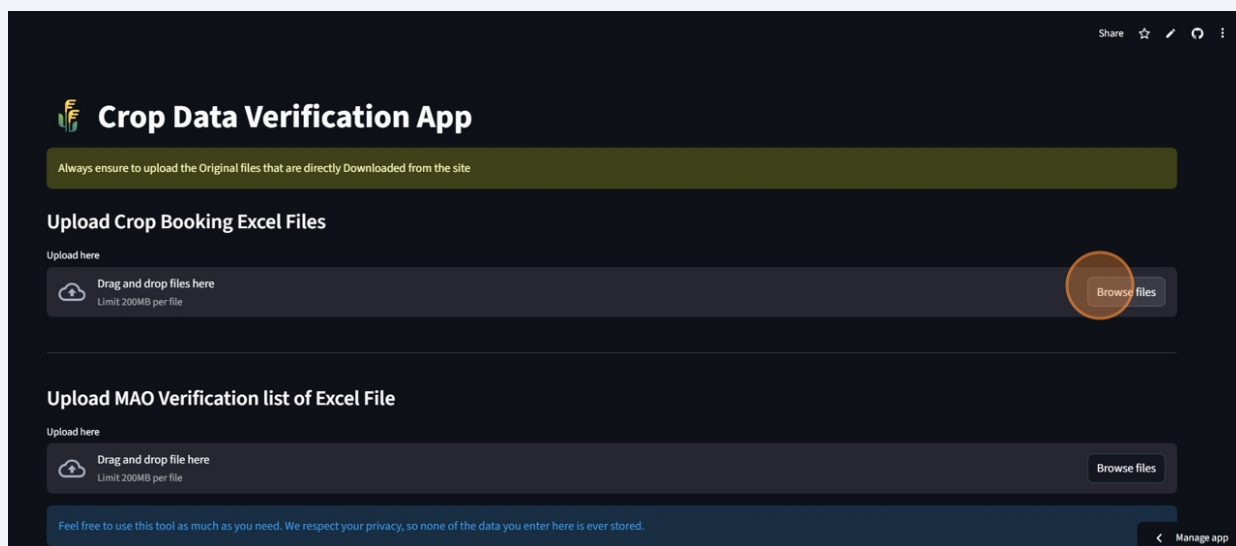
Share

Crop Data Verification App

Always ensure to upload the Original files that are directly Downloaded from the site

Upload Crop Booking Excel Files

Upload here

Drag and drop files here
Limit 200MB per file

Browse files

Upload MAO Verification list of Excel File

Upload here

Drag and drop file here
Limit 200MB per file

Browse files

Feel free to use this tool as much as you need. We respect your privacy, so none of the data you enter here is ever stored.

Manage app